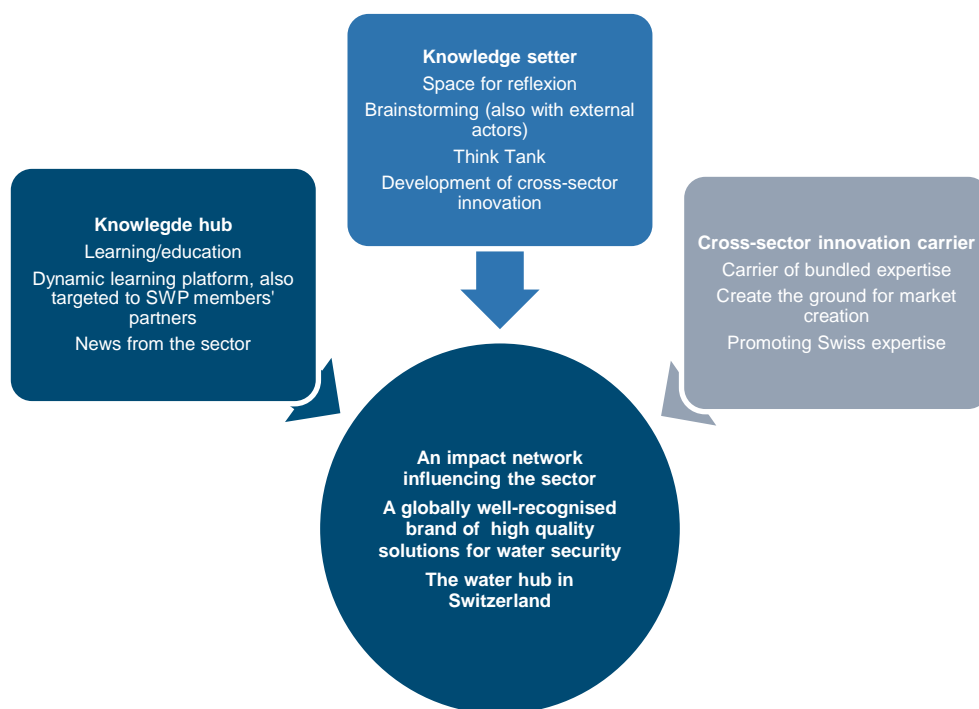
Knowledge setter
Space for reflexion
Brainstorming (also with external actors)
Think Tank
Development of cross-sector innovation

Knowlegde hub
Learning/education
Dynamic learning platform, also targeted to SWP members' partners
News from the sector

Cross-sector innovation carrier
Carrier of bundled expertise
Create the ground for market creation
Promoting Swiss expertise

An impact network influencing the sector
A globally well-recognised brand of high quality solutions for water security
The water hub in Switzerland